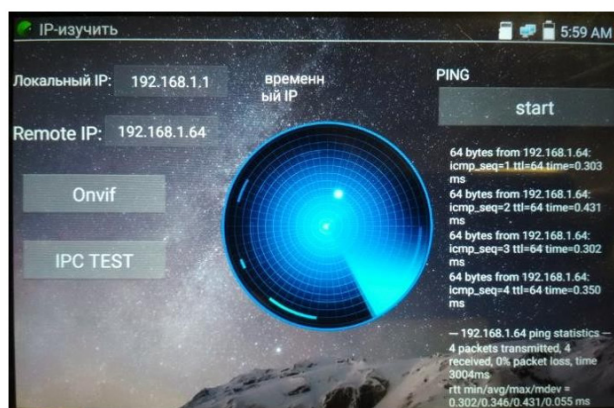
IP-изучить

5:59 AM

Локальный IP: 192.168.1.1

временный IP

Remote IP: 192.168.1.64

Onvif

IPC TEST

PING

start

64 bytes from 192.168.1.64: icmp_seq=1 ttl=64 time=0.303 ms
64 bytes from 192.168.1.64: icmp_seq=2 ttl=64 time=0.431 ms
64 bytes from 192.168.1.64: icmp_seq=3 ttl=64 time=0.302 ms
64 bytes from 192.168.1.64: icmp_seq=4 ttl=64 time=0.350 ms

--- 192.168.1.64 ping statistics --- 4 packets transmitted, 4 received, 0% packet loss, time 3004ms
rtt min/avg/max/mdev = 0.302/0.346/0.431/0.055 ms